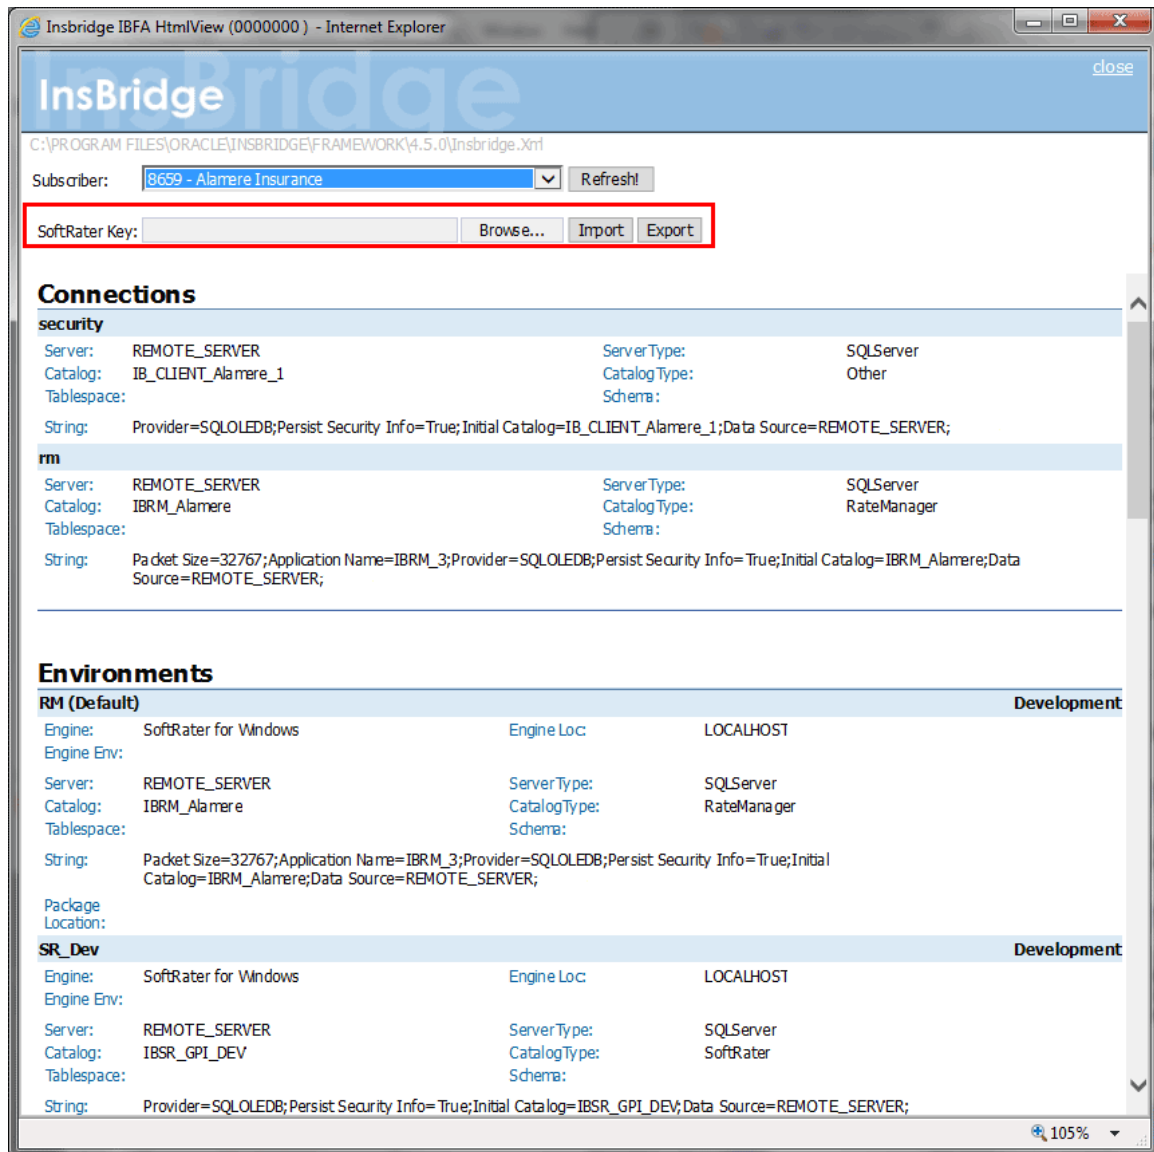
Insbridge IBFA HtmlView (0000000 ) - Internet Explorer

InsBridge

close

C:\PROGRAM FILES\ORACLE\INSBRIDGE\FRAMEWORK\4.5.0\Insbridge.Xml

Subscriber: 8659 - Alamere Insurance Refresh!

SoftRater Key: Browse... Import Export

Connections

security

| | | | |
|---|---|---|---|
| Server: | REMOTE_SERVER | Server Type: | SQLServer |
| Catalog: | IB_CLIENT_Alamere_1 | Catalog Type: | Other |
| Tablespace: | | Schema: | |

String: Provider=SQLOLEDB;Persist Security Info=True;Initial Catalog=IB_CLIENT_Alamere_1;Data Source=REMOTE_SERVER;

rm

| | | | |
|---|---|---|---|
| Server: | REMOTE_SERVER | Server Type: | SQLServer |
| Catalog: | IBRM_Alamere | Catalog Type: | RateManager |
| Tablespace: | | Schema: | |

String: Packet Size=32767;Application Name=IBRM_3;Provider=SQLOLEDB;Persist Security Info=True;Initial Catalog=IBRM_Alamere;Data Source=REMOTE_SERVER;

Environments

RM (Default) Development

| | | | |
|---|---|---|---|
| Engine: | SoftRater for Windows | Engine Loc: | LOCALHOST |
| Engine Env: | | | |
| Server: | REMOTE_SERVER | Server Type: | SQLServer |
| Catalog: | IBRM_Alamere | Catalog Type: | RateManager |
| Tablespace: | | Schema: | |

String: Packet Size=32767;Application Name=IBRM_3;Provider=SQLOLEDB;Persist Security Info=True;Initial Catalog=IBRM_Alamere;Data Source=REMOTE_SERVER;

Package Location:

SR_Dev Development

| | | | |
|---|---|---|---|
| Engine: | SoftRater for Windows | Engine Loc: | LOCALHOST |
| Engine Env: | | | |
| Server: | REMOTE_SERVER | Server Type: | SQLServer |
| Catalog: | IBSR_GPI_DEV | Catalog Type: | SoftRater |
| Tablespace: | | Schema: | |

String: Provider=SQLOLEDB;Persist Security Info=True;Initial Catalog=IBSR_GPI_DEV;Data Source=REMOTE_SERVER;

105%